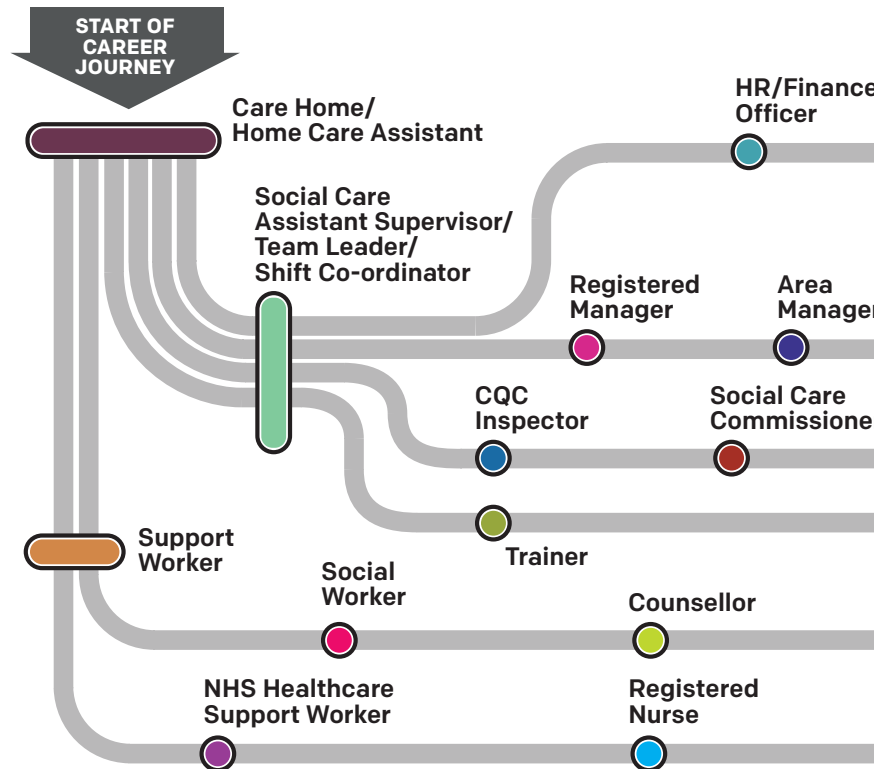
START OF CAREER JOURNEY

Care Home/ Home Care Assistant

HR/Finance Officer

Social Care Assistant Supervisor/ Team Leader/ Shift Co-ordinator

Registered Manager

Area Manager

CQC Inspector

Social Care Commissione

Trainer

Support Worker

Social Worker

Counsellor

NHS Healthcare Support Worker

Registered Nurse